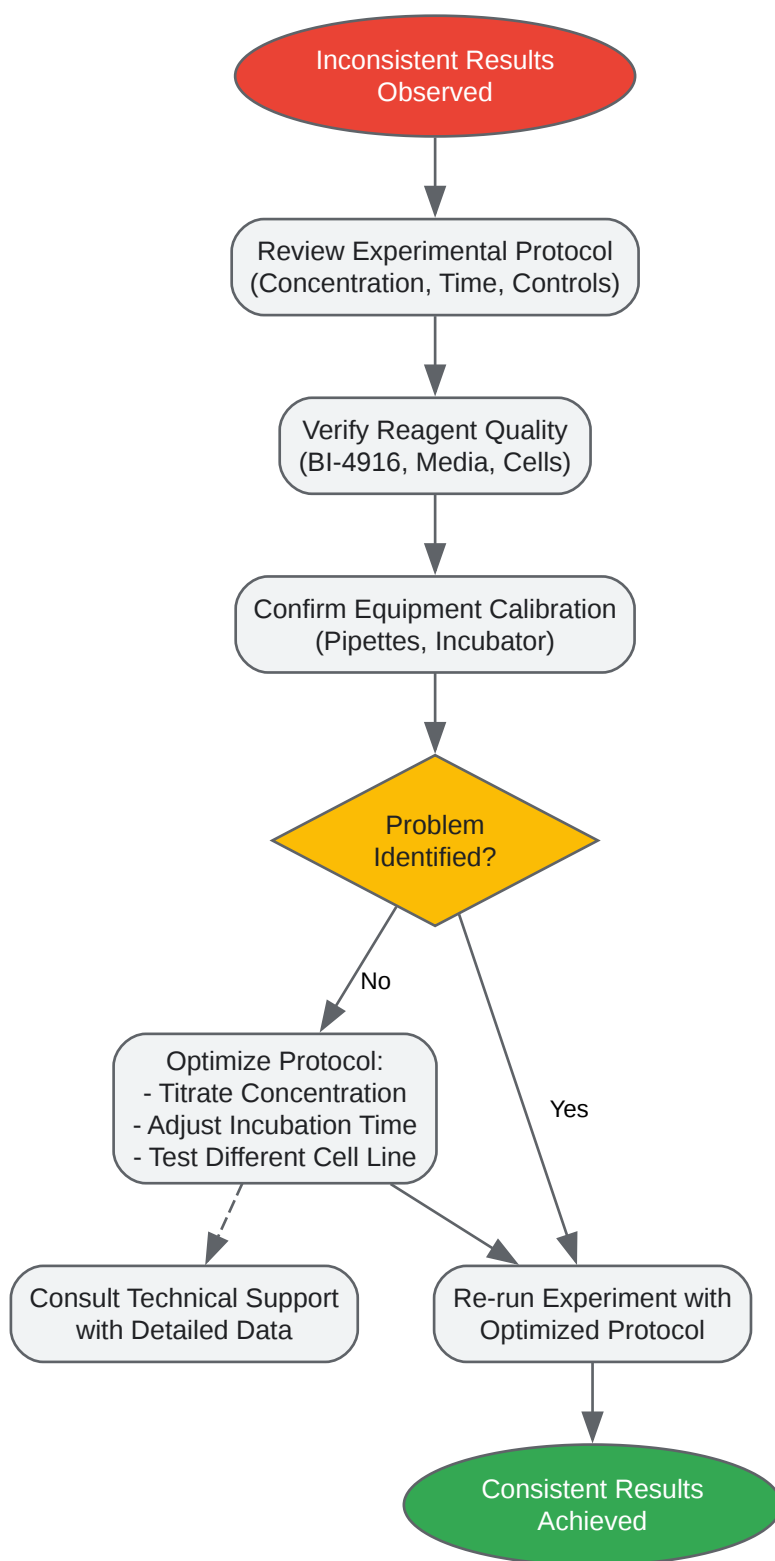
Inconsistent Results Observed

Review Experimental Protocol (Concentration, Time, Controls)

Verify Reagent Quality (BI-4916, Media, Cells)

Confirm Equipment Calibration (Pipettes, Incubator)

Problem Identified?

No

Yes

Optimize Protocol:
- Titrate Concentration
- Adjust Incubation Time
- Test Different Cell Line

Consult Technical Support with Detailed Data

Re-run Experiment with Optimized Protocol

Consistent Results Achieved